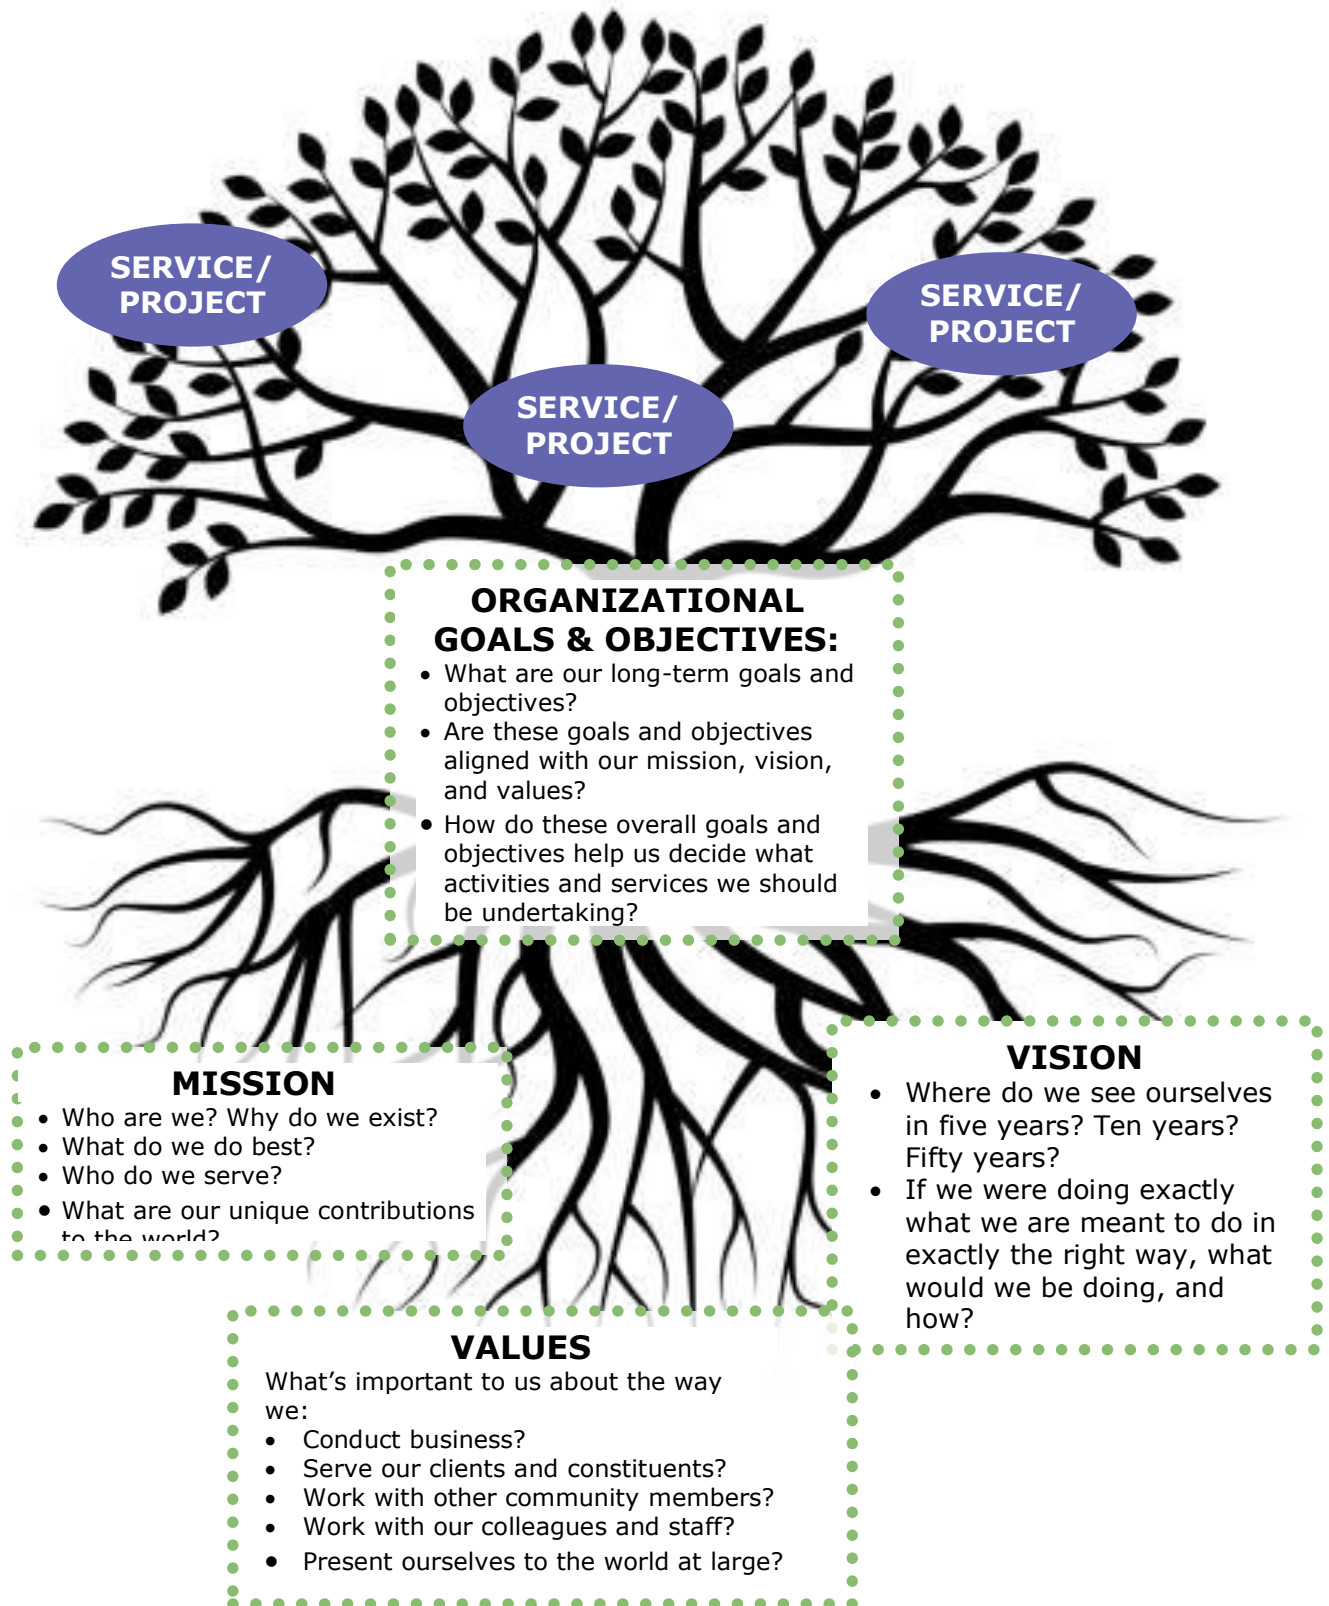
SERVICE/ PROJECT

SERVICE/ PROJECT

SERVICE/ PROJECT

ORGANIZATIONAL GOALS & OBJECTIVES:
- What are our long-term goals and objectives?
- Are these goals and objectives aligned with our mission, vision, and values?
- How do these overall goals and objectives help us decide what activities and services we should be undertaking?

MISSION
- Who are we? Why do we exist?
- What do we do best?
- Who do we serve?
- What are our unique contributions to the world?

VISION
- Where do we see ourselves in five years? Ten years? Fifty years?
- If we were doing exactly what we are meant to do in exactly the right way, what would we be doing, and how?

VALUES
What's important to us about the way we:
- Conduct business?
- Serve our clients and constituents?
- Work with other community members?
- Work with our colleagues and staff?
- Present ourselves to the world at large?